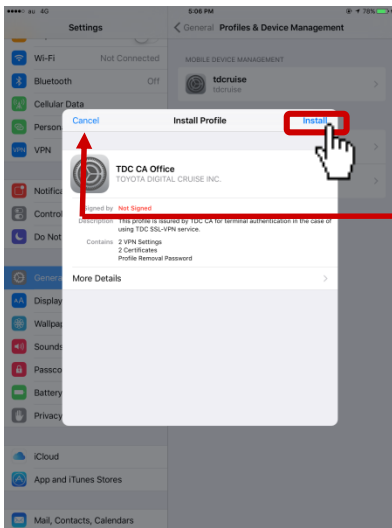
4G 5:06 PM 78%

Settings

Wi-Fi Not Connected
Bluetooth Off
Cellular Data
Person
VPN
Notifica
Control
Do Not
General
Display
Wallpa
Sounds
Passco
Battery
Privacy
iCloud
App and iTunes Stores
Mail, Contacts, Calendars

General Profiles & Device Management

MOBILE DEVICE MANAGEMENT
tdcruise
tdcruise

Cancel Install Profile Install

TDC CA Office
TOYOTA DIGITAL CRUISE INC.

Signed by Not Signed
Description This profile is issued by TDC CA for terminal authentication in the case of using TDC SSL-VPN service.
Contains 2 VPN Settings
2 Certificates
Profile Removal Password

More Details